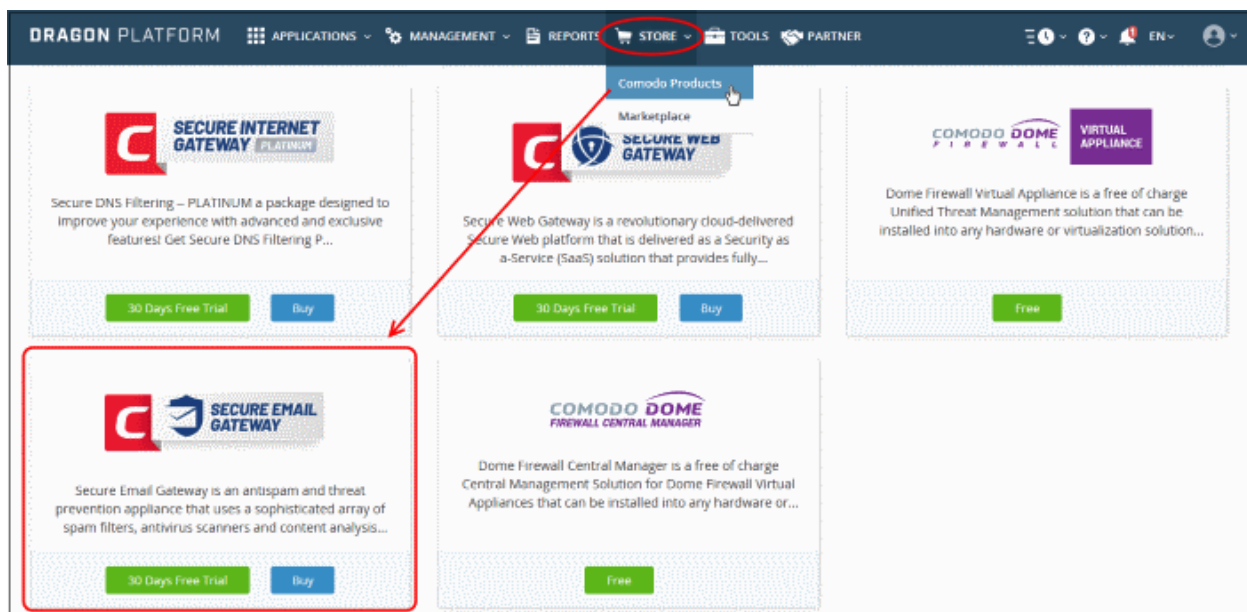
DRAGON PLATFORM APPLICATIONS MANAGEMENT REPORTS STORE TOOLS PARTNER EN

Comodo Products
Marketplace

SECURE INTERNET GATEWAY PLATINUM

Secure DNS Filtering – PLATINUM a package designed to improve your experience with advanced and exclusive features! Get Secure DNS Filtering P...

30 Days Free Trial Buy

SECURE WEB GATEWAY

Secure Web Gateway is a revolutionary cloud-delivered Secure Web platform that is delivered as a Security as a-Service (SaaS) solution that provides fully...

30 Days Free Trial Buy

COMODO DOME FIREWALL VIRTUAL APPLIANCE

Dome Firewall Virtual Appliance is a free of charge Unified Threat Management solution that can be installed into any hardware or virtualization solution...

Free

SECURE EMAIL GATEWAY

Secure Email Gateway is an antispam and threat prevention appliance that uses a sophisticated array of spam filters, antivirus scanners and content analysis...

30 Days Free Trial Buy

COMODO DOME FIREWALL CENTRAL MANAGER

Dome Firewall Central Manager is a free of charge Central Management Solution for Dome Firewall Virtual Appliances that can be installed into any hardware or...

Free